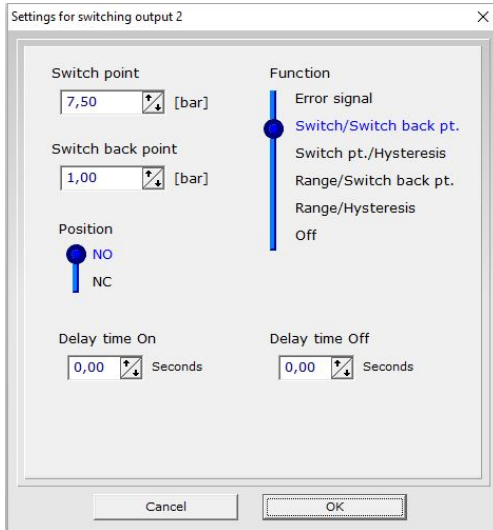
Settings for switching output 2

×

Switch point

7,50 [bar]

Switch back point

1,00 [bar]

Position

NO

NC

Function

Error signal

Switch/Switch back pt.

Switch pt./Hysteresis

Range/Switch back pt.

Range/Hysteresis

Off

Delay time On

0,00 Seconds

Delay time Off

0,00 Seconds

Cancel

OK